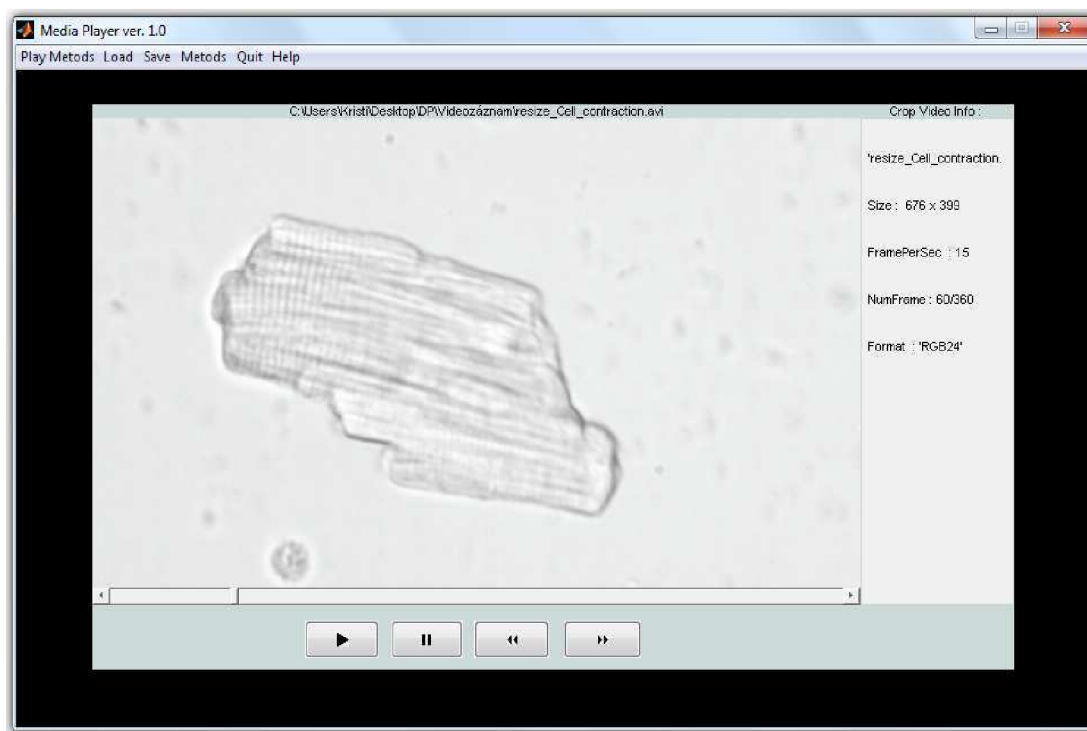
Media Player ver. 1.0

Play Metods Load Save Metods Quit Help

C:\Users\Kristi\Desktop\DP\Videozáznam\resize_Cell_contraction.avi

Crop Video Info :

'resize_Cell_contraction.

Size : 676 x 399

FramePerSec : 15

NumFrame : 60/360

Format : 'RGB24'